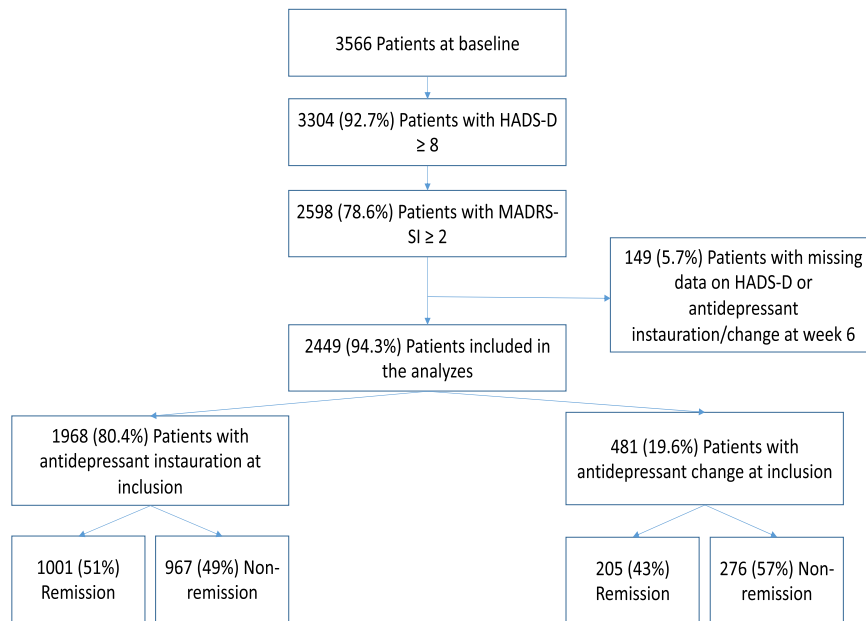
3566 Patients at baseline

3304 (92.7%) Patients with HADS-D ≥ 8

2598 (78.6%) Patients with MADRS-SI ≥ 2

149 (5.7%) Patients with missing data on HADS-D or antidepressant instauration/change at week 6

2449 (94.3%) Patients included in the analyzes

1968 (80.4%) Patients with antidepressant instauration at inclusion

481 (19.6%) Patients with antidepressant change at inclusion

1001 (51%) Remission

967 (49%) Non-remission

205 (43%) Remission

276 (57%) Non-remission